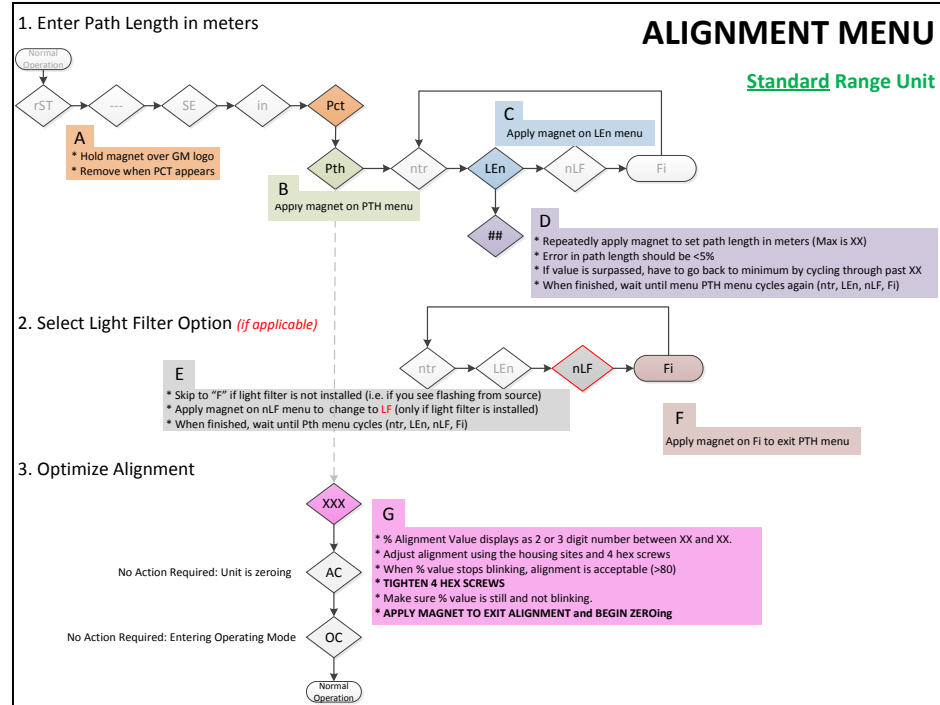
1. Enter Path Length in meters

ALIGNMENT MENU

Standard Range Unit

Normal Operation

rST

---

SE

in

Pct

A
* Hold magnet over GM logo
* Remove when PCT appears

Pth

ntr

LEn

nLF

Fi

C
Apply magnet on LEn menu

B
Apply magnet on PTH menu

##

D
* Repeatedly apply magnet to set path length in meters (Max is XX)
* Error in path length should be <5%
* If value is surpassed, have to go back to minimum by cycling through past XX
* When finished, wait until menu PTH menu cycles again (ntr, LEn, nLF, Fi)

2. Select Light Filter Option (if applicable)

ntr

LEn

nLF

Fi

E
* Skip to "F" if light filter is not installed (i.e. if you see flashing from source)
* Apply magnet on nLF menu to change to LF (only if light filter is installed)
* When finished, wait until Pth menu cycles (ntr, LEn, nLF, Fi)

F
Apply magnet on Fi to exit PTH menu

3. Optimize Alignment

XXX

G
* % Alignment Value displays as 2 or 3 digit number between XX and XX.
* Adjust alignment using the housing sites and 4 hex screws
* When % value stops blinking, alignment is acceptable (>80)
* TIGHTEN 4 HEX SCREWS
* Make sure % value is still and not blinking.
* APPLY MAGNET TO EXIT ALIGNMENT and BEGIN ZEROing

No Action Required: Unit is zeroing

AC

No Action Required: Entering Operating Mode

OC

Normal Operation